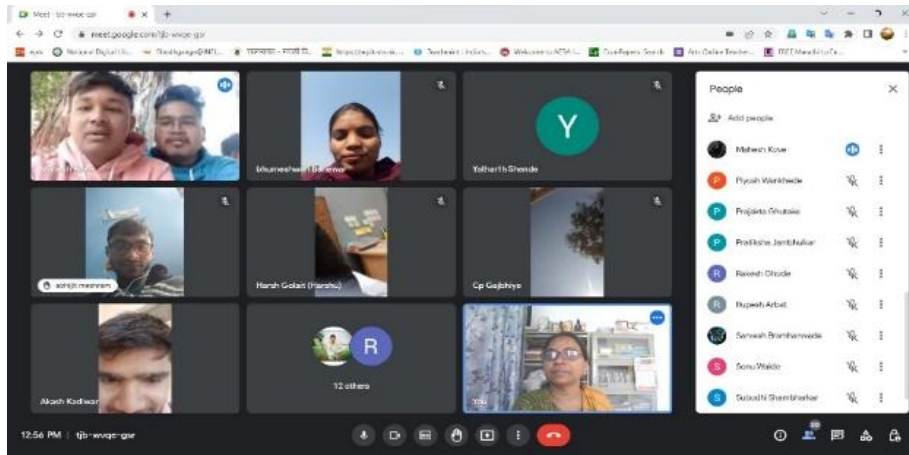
Meet - tjb-wvqe-gsr
meet.google.com/tjb-wvqe-gsr

Bhuneshwari Bawane
Yatharth Shende
Y
abhijit meshram
Harsh Golait (Harshu)
Cp Gajbhiye
Akash Kadwe
R
12 others
You

People
Add people
Mahesh Kove
Piyush Wankhede
Prajakta Ghutake
Pratiksha Jambhulkar
Rakesh Dhode
Rupesh Arbat
Sarvesh Bramhanwade
Sonu Walde
Subodhi Shambharkar

12:56 PM | tjb-wvqe-gsr